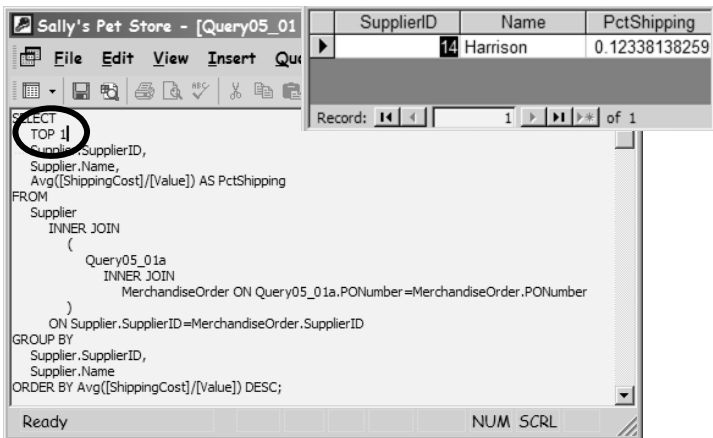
Sally's Pet Store - [Query05_01

File Edit View Insert Qu

| SupplierID | Name | PctShipping |
|---|---|---|
| 14 | Harrison | 0.12338138259 |

Record: 1 of 1

SELECT
TOP 1
Supplier.SupplierID,
Supplier.Name,
Avg([ShippingCost]/[Value]) AS PctShipping
FROM
Supplier
INNER JOIN
(
Query05_01a
INNER JOIN
MerchandiseOrder ON Query05_01a.PONumber=MerchandiseOrder.PONumber
)
ON Supplier.SupplierID=MerchandiseOrder.SupplierID
GROUP BY
Supplier.SupplierID,
Supplier.Name
ORDER BY Avg([ShippingCost]/[Value]) DESC;

Ready NUM SCRL